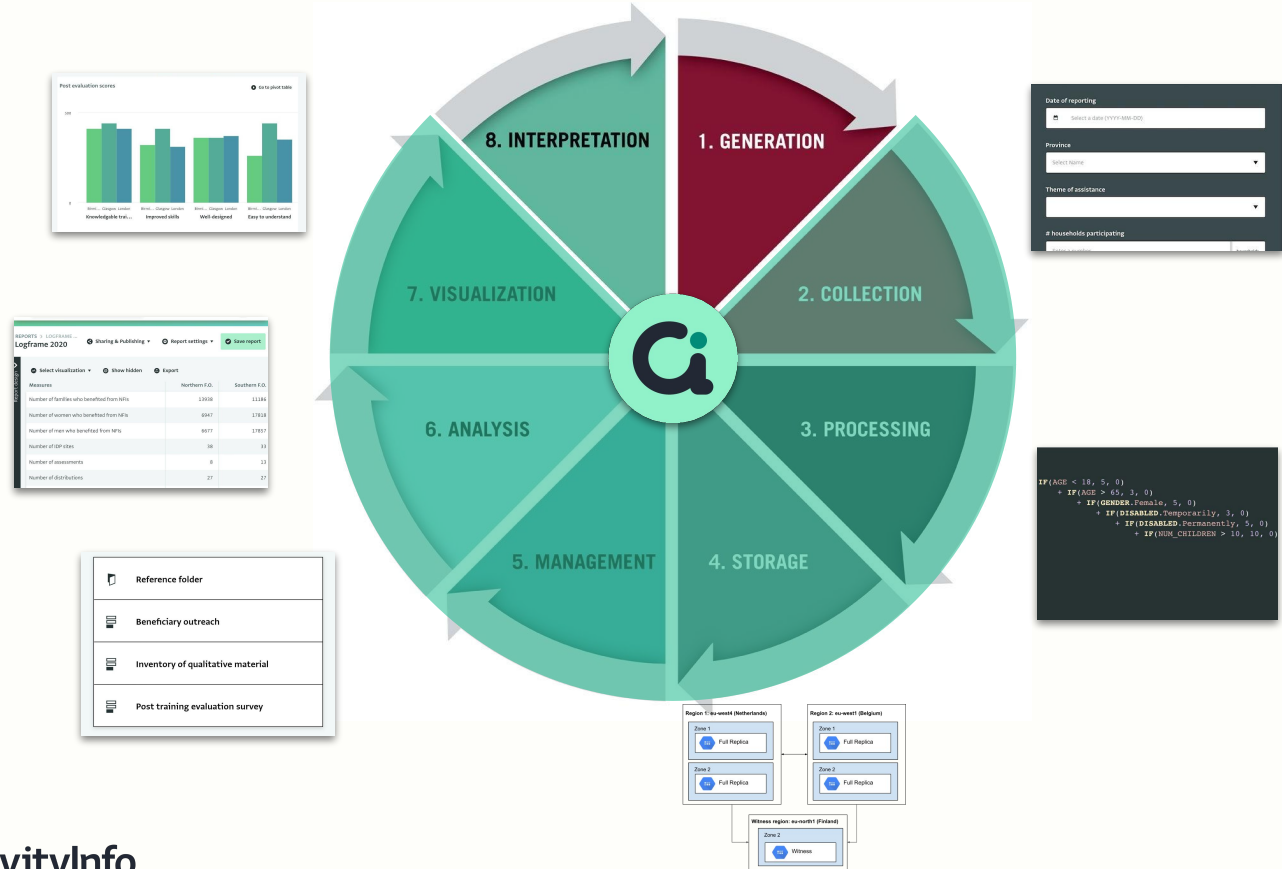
Post evaluation scores

Go to pivot table

100

0

Birmi... Glasgow London

Knowledgable trai...

Improved skills

Well designed

Easy to understand

8. INTERPRETATION

1. GENERATION

2. COLLECTION

3. PROCESSING

4. STORAGE

5. MANAGEMENT

6. ANALYSIS

7. VISUALIZATION

Date of reporting

Select a date (YYYY-MM-DD)

Province

Select Name

Theme of assistance

# households participating

REPORTS > LOGFRAME ...

Logframe 2020

Sharing & Publishing

Report settings

Save report

Select visualization

Show hidden

Export

| Measures | Northern F.O. | Southern F.O. |
|---|---|---|
| Number of families who benefited from NFIs | 12938 | 11186 |
| Number of women who benefited from NFIs | 8947 | 17818 |
| Number of men who benefited from NFIs | 8677 | 17857 |
| Number of IDP sites | 38 | 33 |
| Number of assessments | 8 | 13 |
| Number of distributions | 27 | 27 |

IF(AGE < 18, 5, 0)
+ IF(AGE > 65, 3, 0)
+ IF(GENDER.Female, 5, 0)
+ IF(DISABLED.Temporarily, 3, 0)
+ IF(DISABLED.Permanently, 5, 0)
+ IF(NUM_CHILDREN > 10, 10, 0)

Reference folder

Beneficiary outreach

Inventory of qualitative material

Post training evaluation survey

Region 1: eu-west4 (Netherlands)

Zone 1

Full Replica

Zone 2

Full Replica

Region 2: eu-west1 (Belgium)

Zone 1

Full Replica

Zone 2

Full Replica

Witness region: eu-north1 (Finland)

Zone 2

Witness

vityInfo